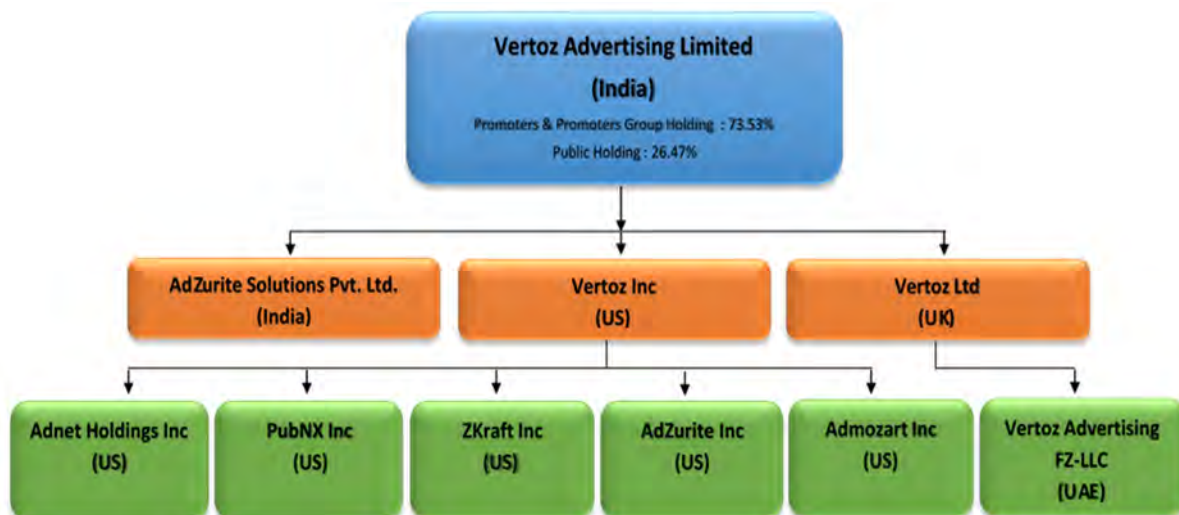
Vertoz Advertising Limited
(India)
Promoters & Promoters Group Holding : 73.53%
Public Holding : 26.47%

AdZurite Solutions Pvt. Ltd.
(India)

Vertoz Inc
(US)

Vertoz Ltd
(UK)

Adnet Holdings Inc
(US)

PubNX Inc
(US)

ZKraft Inc
(US)

AdZurite Inc
(US)

Admozart Inc
(US)

Vertoz Advertising
FZ-LLC
(UAE)